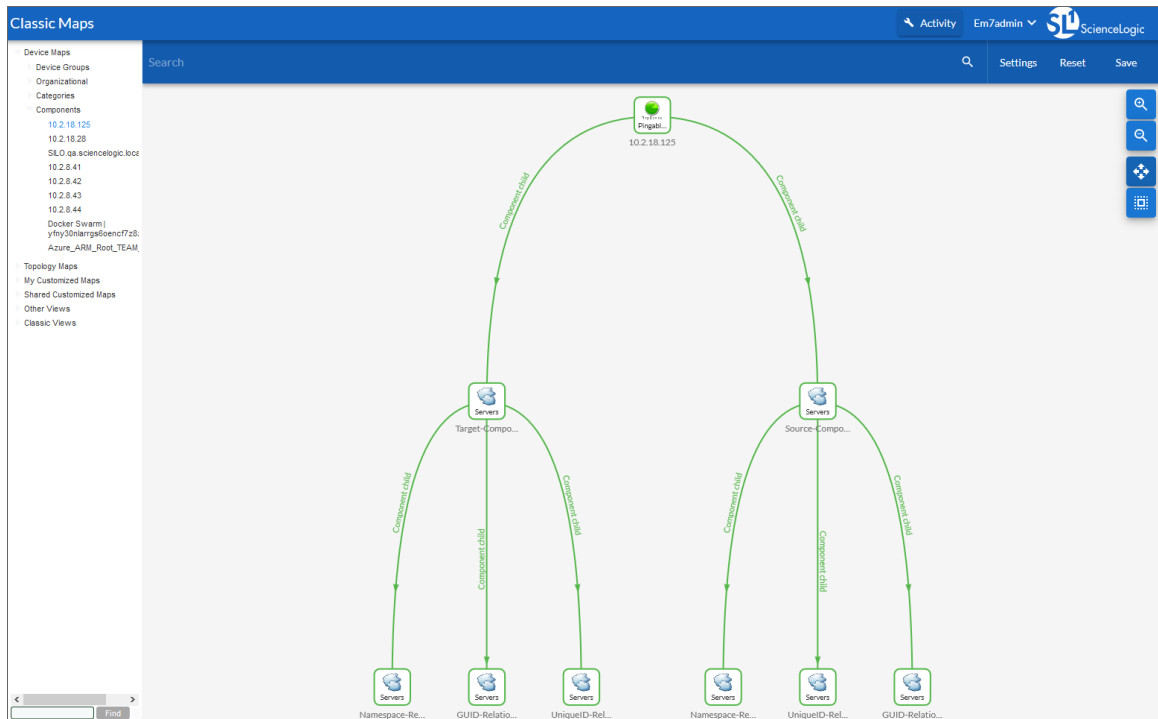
Classic Maps

Activity Em7admin SL1 ScienceLogic

Device Maps
Device Groups
Organizational
Categories
Components
10.2.18.125
10.2.18.28
SILO.qa.sciencelogic.loca
10.2.8.41
10.2.8.42
10.2.8.43
10.2.8.44
Docker Swarm | yfmy30nlarrgs6oencf7z8
Azure_ARM_Root_TEAM
Topology Maps
My Customized Maps
Shared Customized Maps
Other Views
Classic Views

Find

Search

Settings Reset Save

Pingabl...
10.2.18.125

Component child
Component child

Servers
Target-Compo...

Servers
Source-Compo...

Component child
Component child
Component child
Component child
Component child
Component child

Servers
Namespace-Re...

Servers
GUID-Relatio...

Servers
UniqueID-Rel...

Servers
Namespace-Re...

Servers
UniqueID-Rel...

Servers
GUID-Relatio...